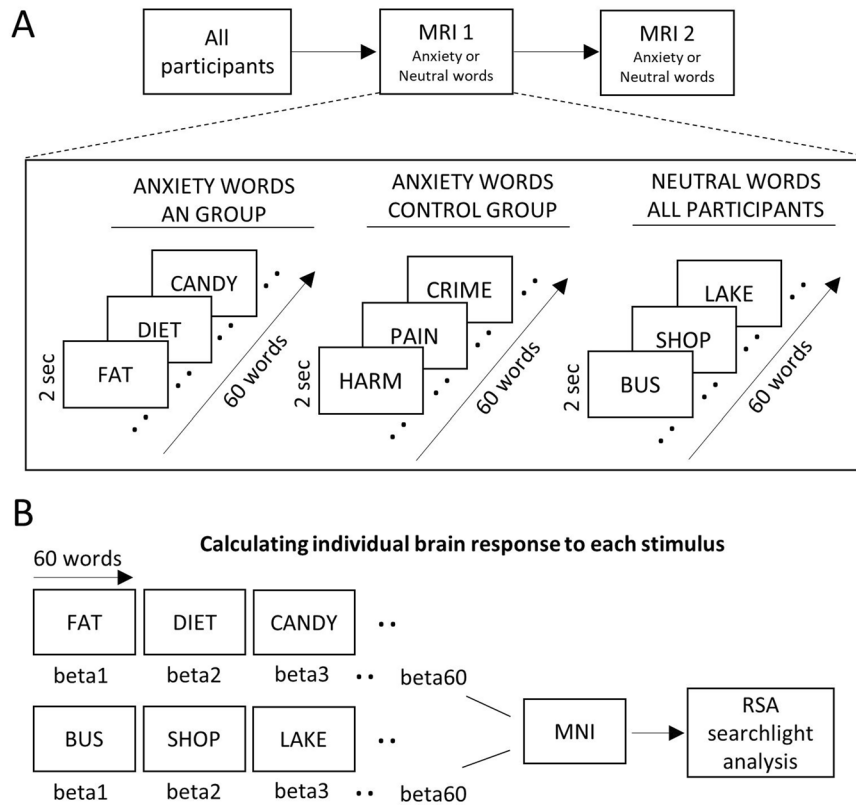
A

All participants

MRI 1
Anxiety or Neutral words

MRI 2
Anxiety or Neutral words

ANXIETY WORDS
AN GROUP

CANDY
DIET
FAT
2 sec
60 words

ANXIETY WORDS
CONTROL GROUP

CRIME
PAIN
HARM
2 sec
60 words

NEUTRAL WORDS
ALL PARTICIPANTS

LAKE
SHOP
BUS
2 sec
60 words

B

Calculating individual brain response to each stimulus

60 words

| FAT | DIET | CANDY | |
|---|---|---|---|
| beta1 | beta2 | beta3 | beta60 |

| BUS | SHOP | LAKE | |
|---|---|---|---|
| beta1 | beta2 | beta3 | beta60 |

MNI

RSA searchlight analysis